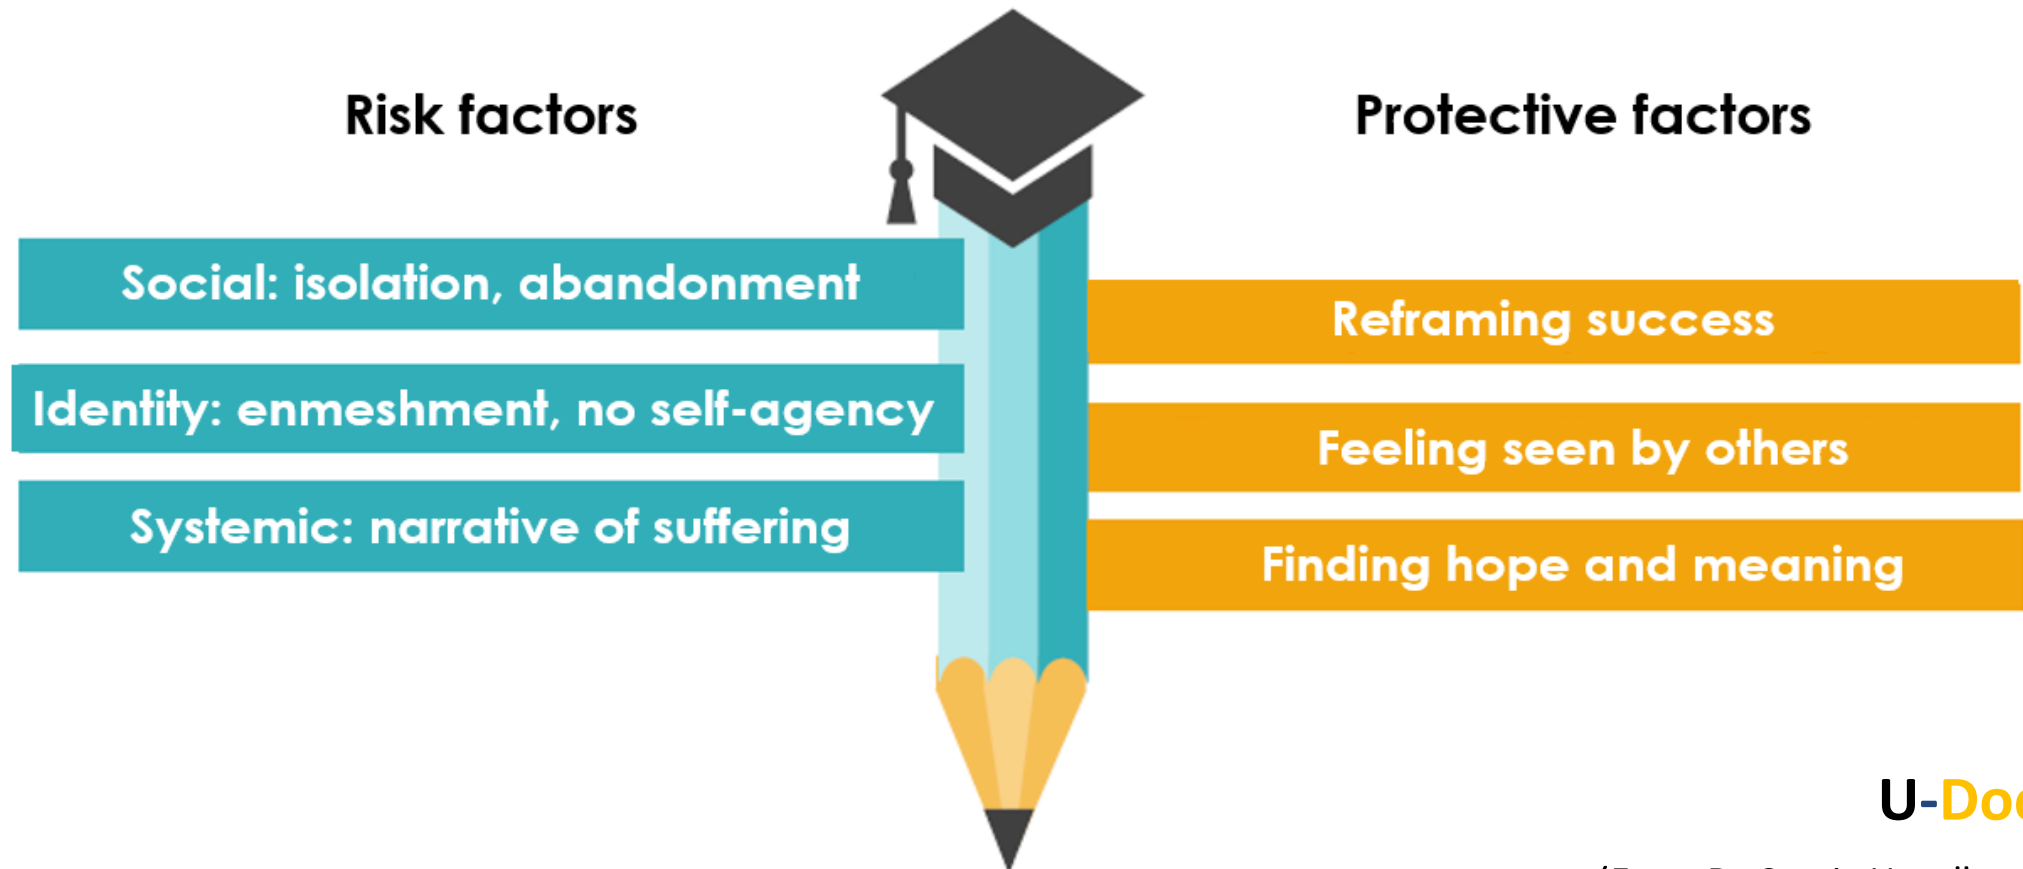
Risk factors

Protective factors

Social: isolation, abandonment

Identity: enmeshment, no self-agency

Systemic: narrative of suffering

Reframing success

Feeling seen by others

Finding hope and meaning

U-Do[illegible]

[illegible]